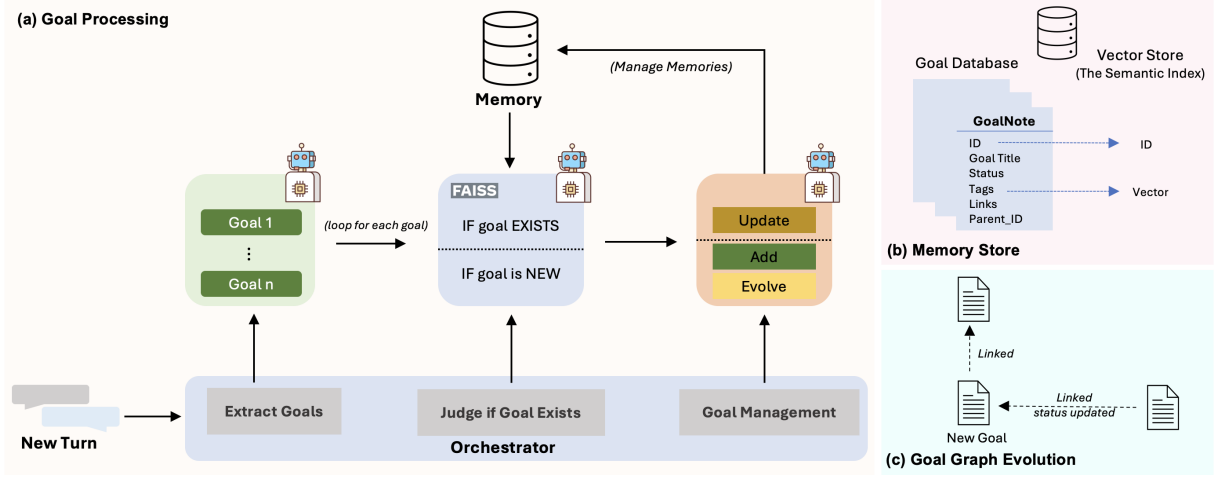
(a) Goal Processing

Memory

(Manage Memories)

Goal 1

⋮

Goal n

(loop for each goal)

FAISS

IF goal EXISTS

IF goal is NEW

Update

Add

Evolve

New Turn

Extract Goals

Judge if Goal Exists

Goal Management

Orchestrator

Goal Database

Vector Store
(The Semantic Index)

GoalNote
ID
Goal Title
Status
Tags
Links
Parent_ID

ID

Vector

(b) Memory Store

Linked

Linked
status updated

New Goal

(c) Goal Graph Evolution